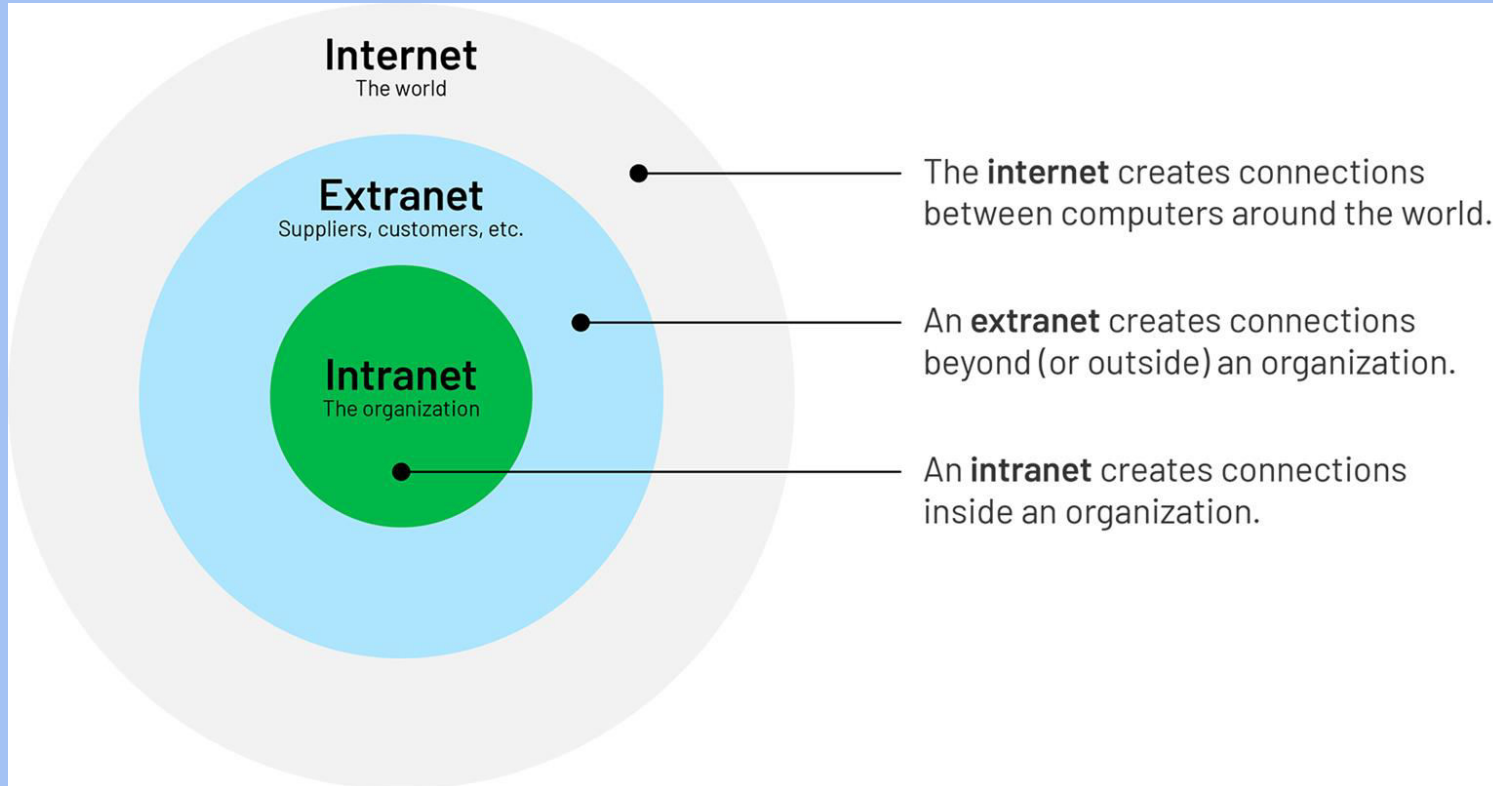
Internet
The world

Extranet
Suppliers, customers, etc.

Intranet
The organization

The internet creates connections between computers around the world.

An extranet creates connections beyond (or outside) an organization.

An intranet creates connections inside an organization.